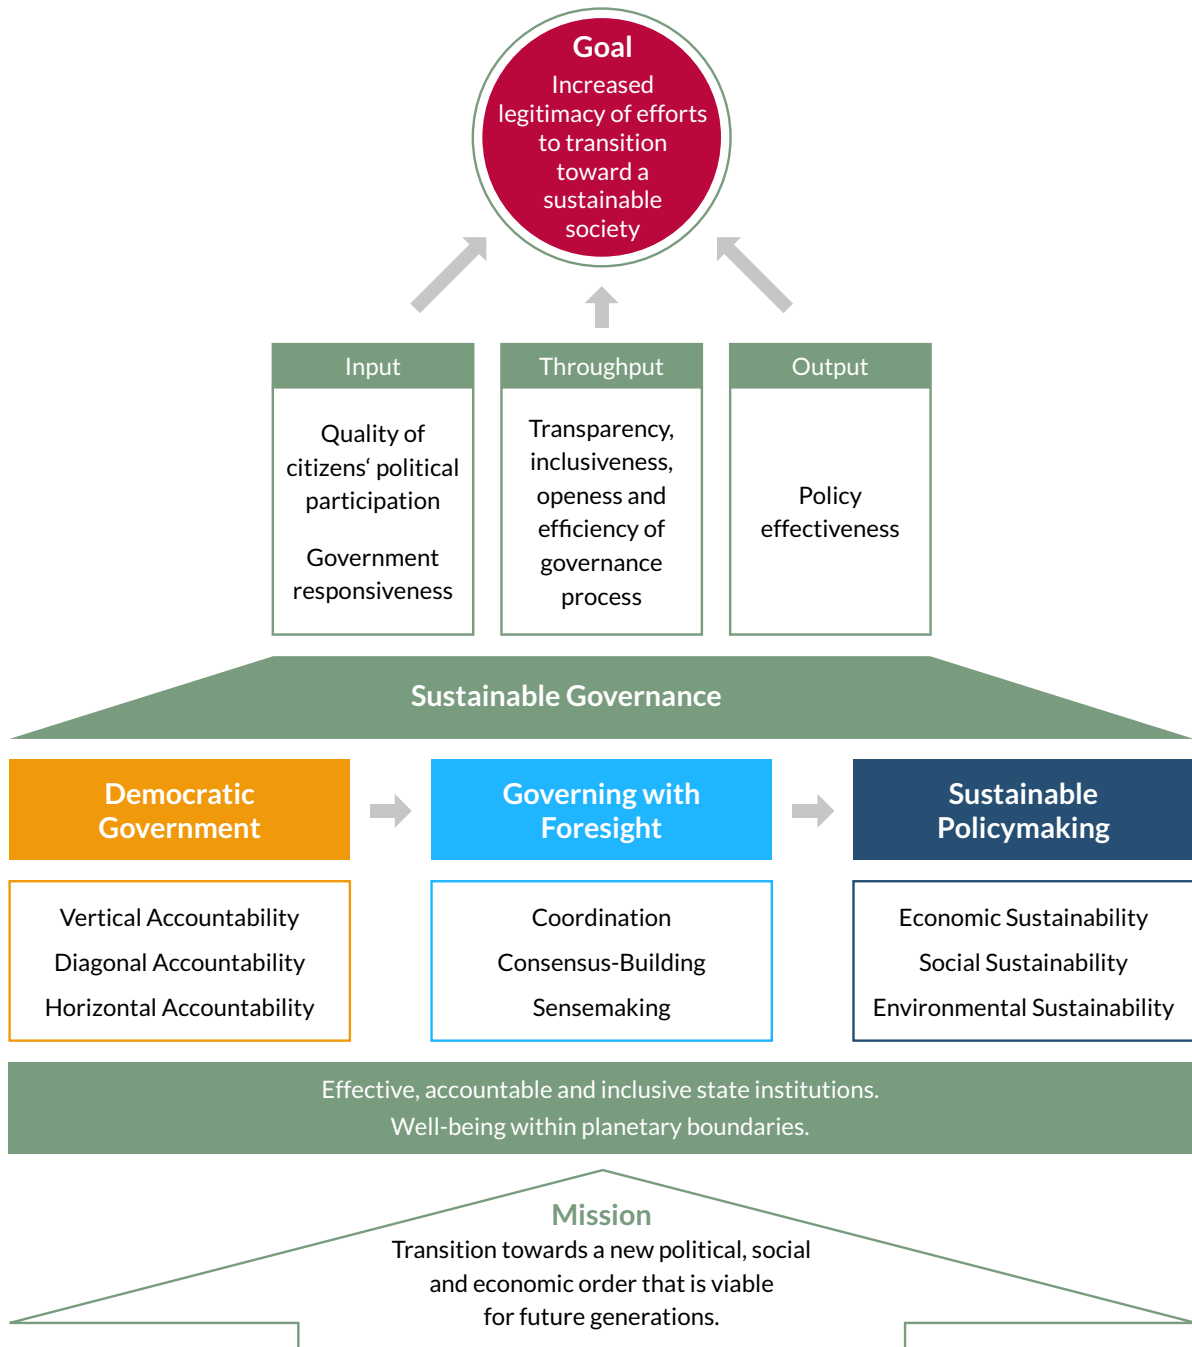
Goal
Increased legitimacy of efforts to transition toward a sustainable society

Input
Quality of citizens‘ political participation

Government responsiveness

Throughput
Transparency, inclusiveness, openess and efficiency of governance process

Output
Policy effectiveness

Sustainable Governance

Democratic Government

Governing with Foresight

Sustainable Policymaking

Vertical Accountability
Diagonal Accountability
Horizontal Accountability

Coordination
Consensus-Building
Sensemaking

Economic Sustainability
Social Sustainability
Environmental Sustainability

Effective, accountable and inclusive state institutions.
Well-being within planetary boundaries.

Mission
Transition towards a new political, social and economic order that is viable for future generations.